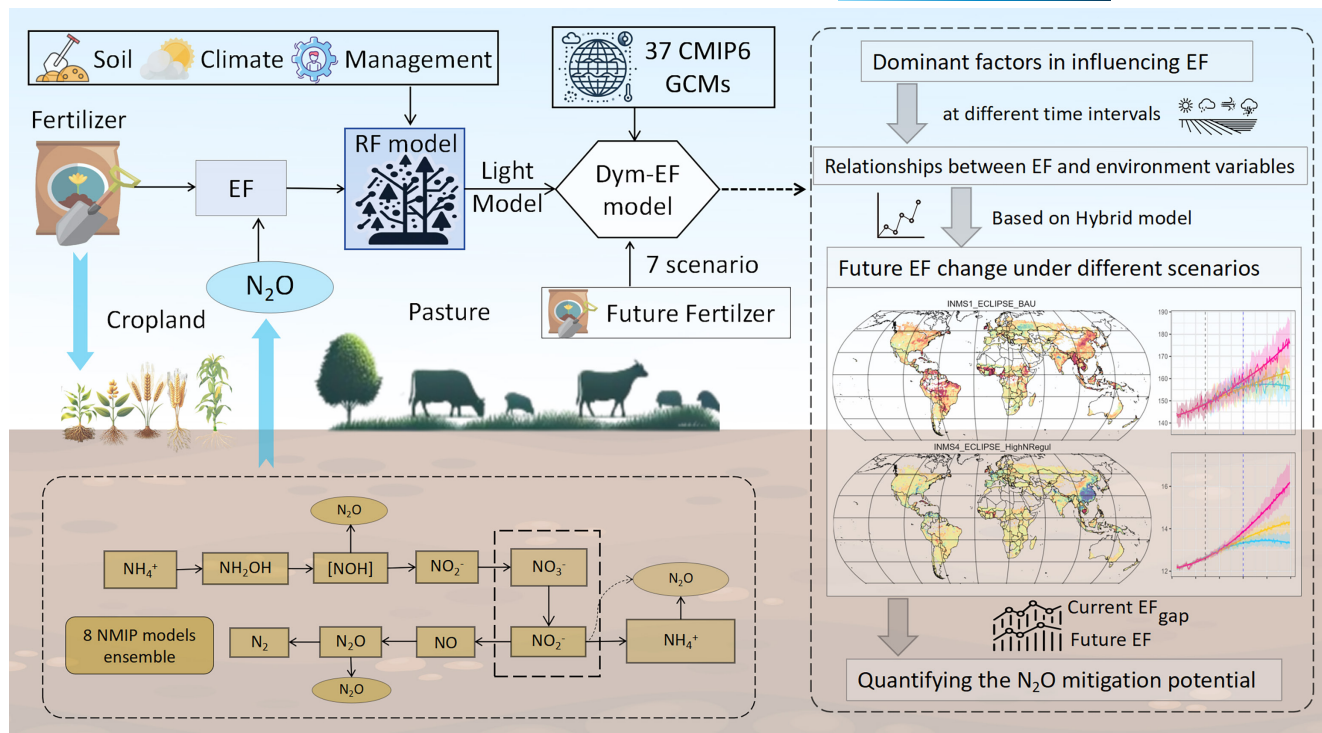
Soil Climate Management

37 CMIP6 GCMs

Fertilizer

EF

RF model

Light Model

Dym-EF model

7 scenario

Future Fertilzer

$N_2O$

Cropland

Pasture

Dominant factors in influencing EF

at different time intervals

Relationships between EF and environment variables

Based on Hybrid model

Future EF change under different scenarios

INMS1_ECLIPSE_BAU

190
180
170
160
150
140

INMS4_ECLIPSE_HighNRegul

16
14
12

Current $EF_{gap}$

Future EF

Quantifying the $N_2O$ mitigation potential

$N_2O$

$NH_4^+$ $NH_2OH$ [NOH] $NO_2^-$ $NO_3^-$

$N_2O$

8 NMIP models ensemble

$N_2$ $N_2O$ NO $NO_2^-$ $NH_4^+$

$N_2O$